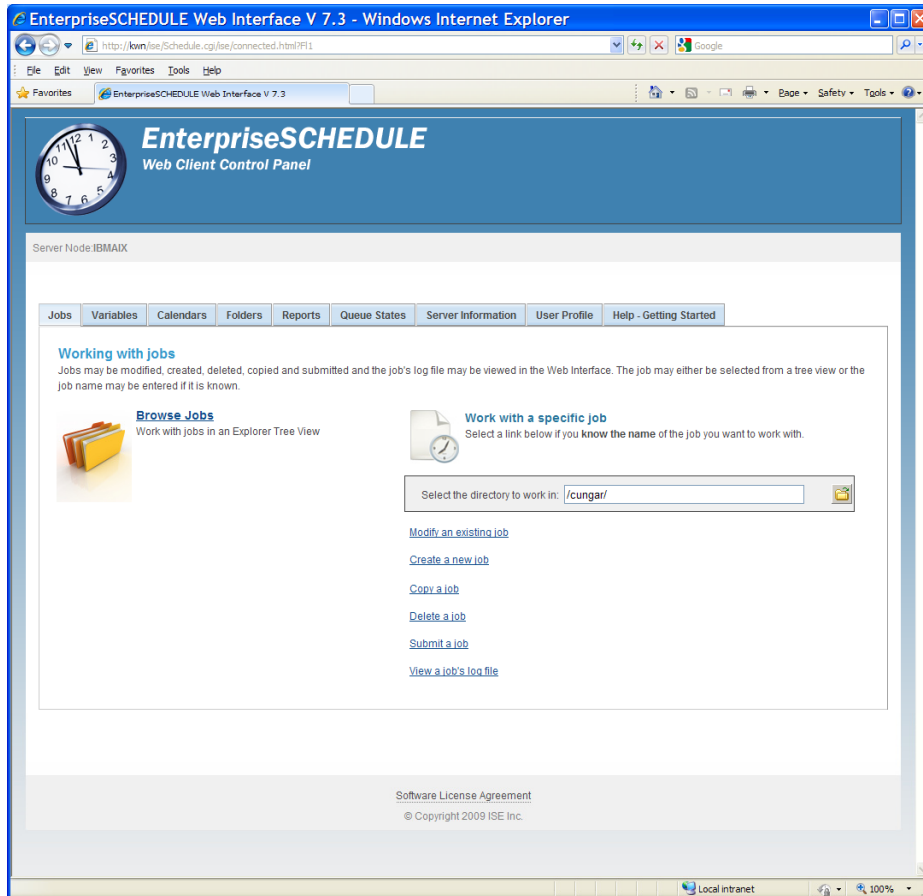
EnterpriseSCHEDULE Web Interface V 7.3 - Windows Internet Explorer

http://kwn/ise/Schedule.cgi/ise/connected.html?FI1

Google

File Edit View Favorites Tools Help

Favorites

EnterpriseSCHEDULE Web Interface V 7.3

Page ▾ Safety ▾ Tools ▾

EnterpriseSCHEDULE
Web Client Control Panel

Server Node:IBMAIX

| Jobs | Variables | Calendars | Folders | Reports | Queue States | Server Information | User Profile | Help - Getting Started |
|---|---|---|---|---|---|---|---|---|

Working with jobs
Jobs may be modified, created, deleted, copied and submitted and the job's log file may be viewed in the Web Interface. The job may either be selected from a tree view or the job name may be entered if it is known.

Browse Jobs
Work with jobs in an Explorer Tree View

Work with a specific job
Select a link below if you know the name of the job you want to work with.

Select the directory to work in: /cungar/

Modify an existing job

Create a new job

Copy a job

Delete a job

Submit a job

View a job's log file

Software License Agreement
© Copyright 2009 ISE Inc.

Local intranet

100%